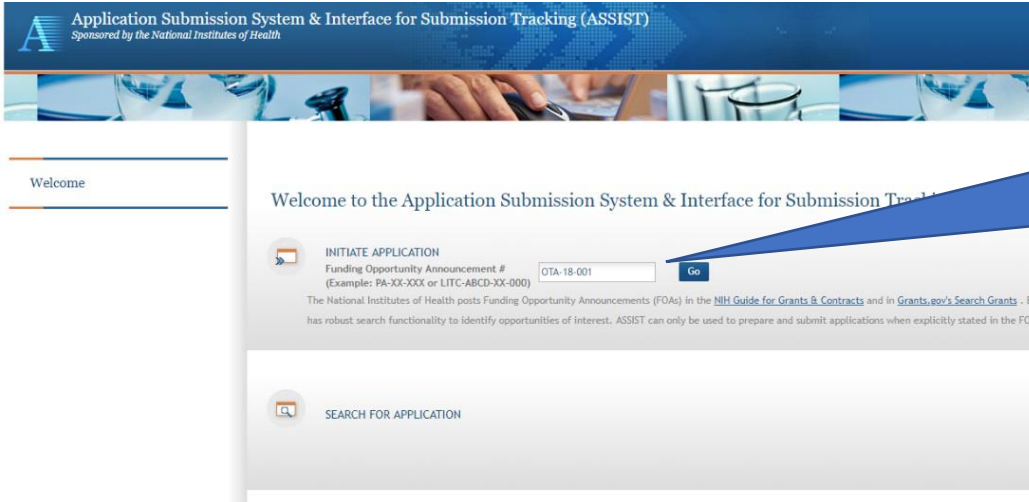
Application Submission System & Interface for Submission Tracking (ASSIST)
Sponsored by the National Institutes of Health

Welcome

Welcome to the Application Submission System & Interface for Submission Tra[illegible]

INITIATE APPLICATION
Funding Opportunity Announcement #
(Example: PA-XX-XXX or LITC-ABCD-XX-000)
OTA-18-001
Go

The National Institutes of Health posts Funding Opportunity Announcements (FOAs) in the NIH Guide for Grants & Contracts and in Grants.gov's Search Grants . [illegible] has robust search functionality to identify opportunities of interest. ASSIST can only be used to prepare and submit applications when explicitly stated in the FO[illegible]

SEARCH FOR APPLICATION